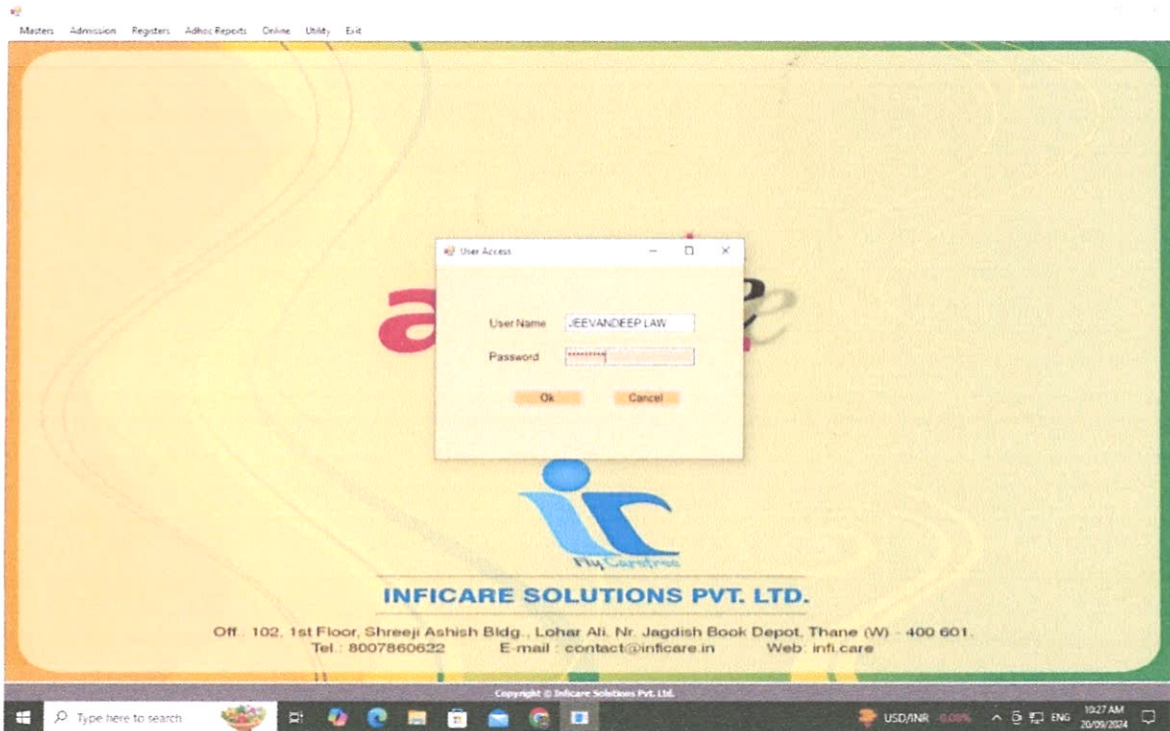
Masters Admission Registers Adhoc Reports Online Utility Exit

User Access

User Name JEEVANDEEP LAW

Password *********

Ok Cancel

My Carefree

INFICARE SOLUTIONS PVT. LTD.

Off.: 102, 1st Floor, Shreeji Ashish Bldg., Lohar Ali, Nr. Jagdish Book Depot, Thane (W) - 400 601.
Tel.: 8007860622 E-mail : contact@inficare.in Web: infi.care

Copyright © Inficare Solutions Pvt. Ltd.

Type here to search

USD/INR -0.08%

ENG 10:27 AM 20/09/2024